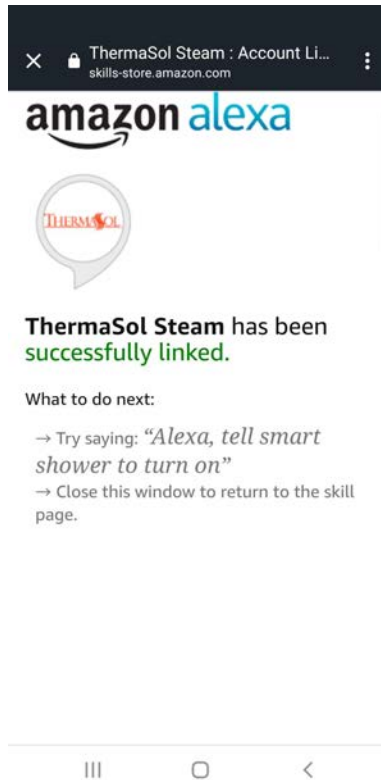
ThermaSol Steam : Account Li...
skills-store.amazon.com

amazon alexa

THERMASOL

ThermaSol Steam has been successfully linked.

What to do next:

→ Try saying: "Alexa, tell smart shower to turn on"

→ Close this window to return to the skill page.